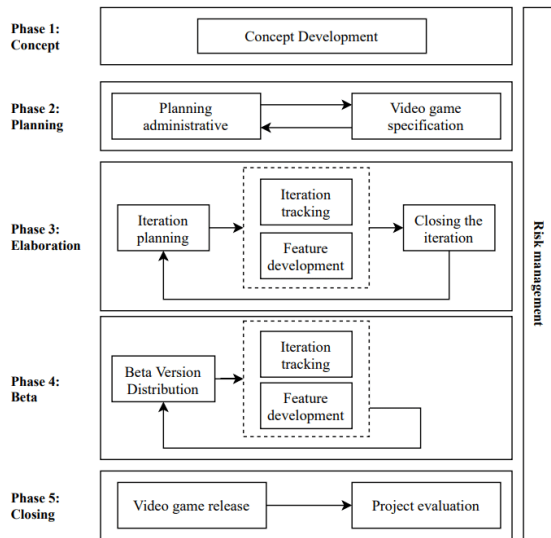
Phase 1: Concept

Concept Development

Phase 2: Planning

Planning administrative

Video game specification

Phase 3: Elaboration

Iteration planning

Iteration tracking

Feature development

Closing the iteration

Phase 4: Beta

Beta Version Distribution

Iteration tracking

Feature development

Phase 5: Closing

Video game release

Project evaluation

Risk management